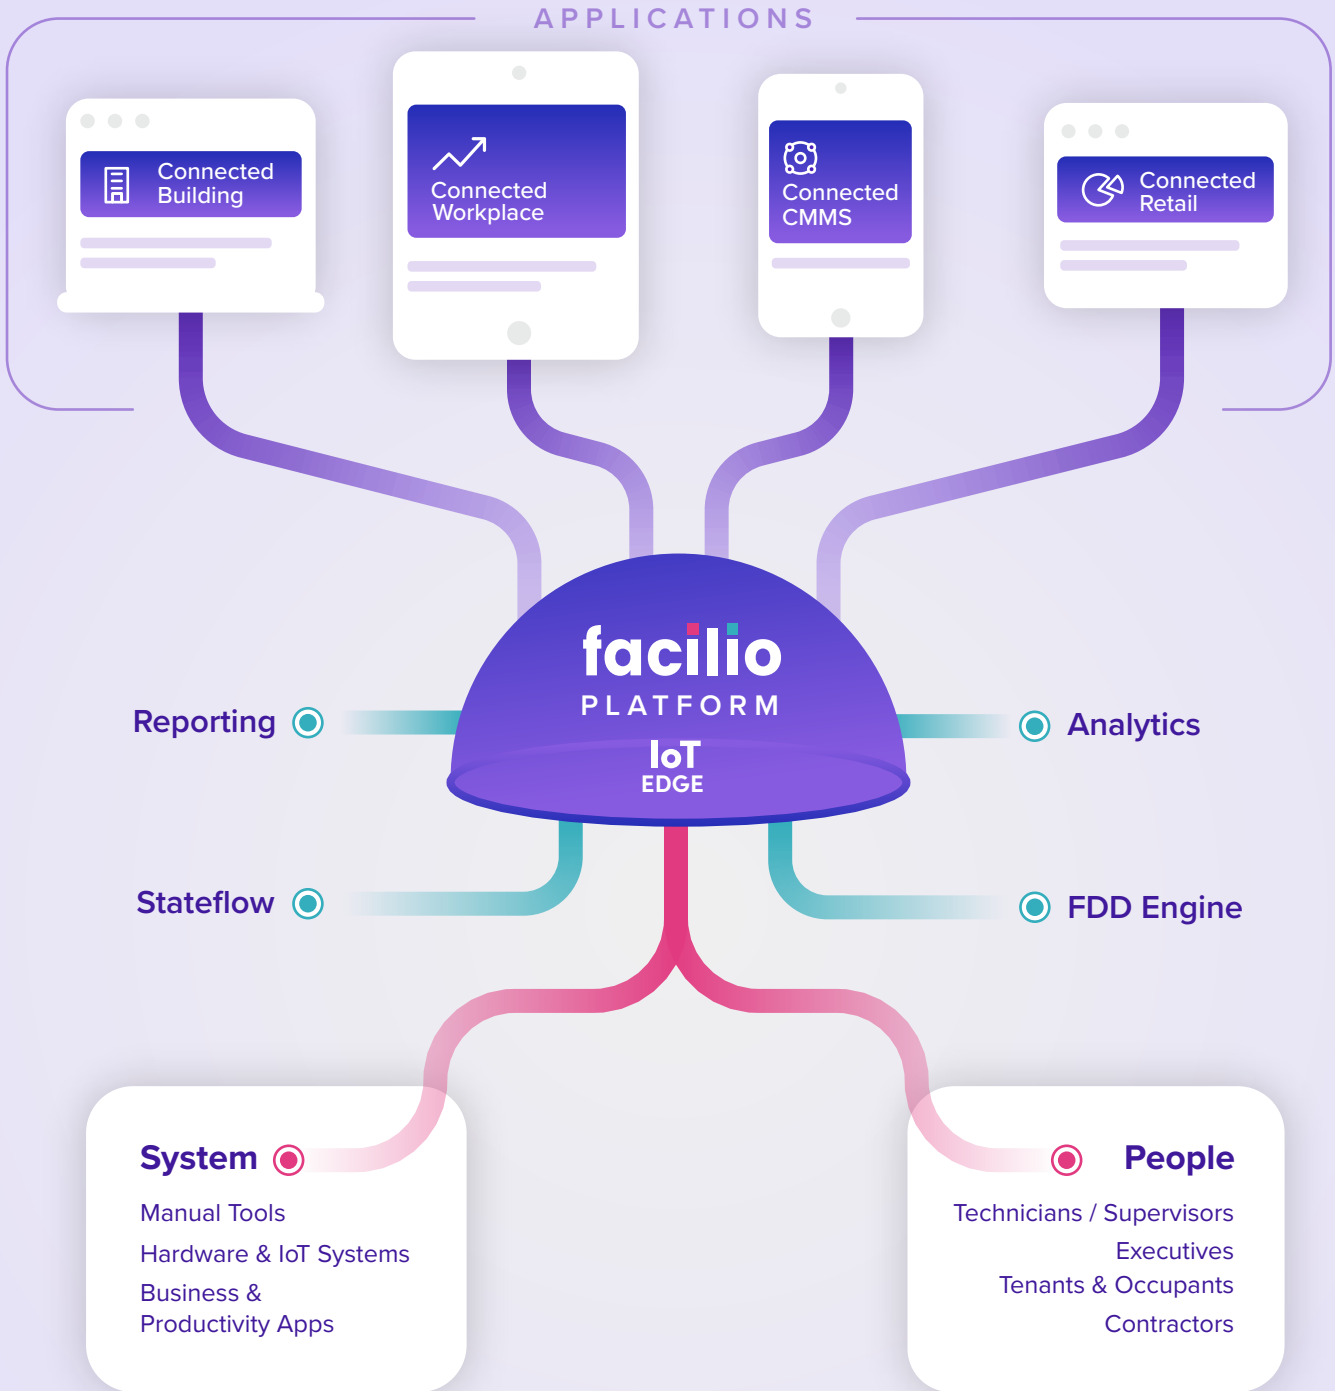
APPLICATIONS

Connected Building

Connected Workplace

Connected CMMS

Connected Retail

facilio

PLATFORM

IoT EDGE

Reporting

Analytics

Stateflow

FDD Engine

System

Manual Tools

Hardware & IoT Systems

Business & Productivity Apps

People

Technicians / Supervisors

Executives

Tenants & Occupants

Contractors